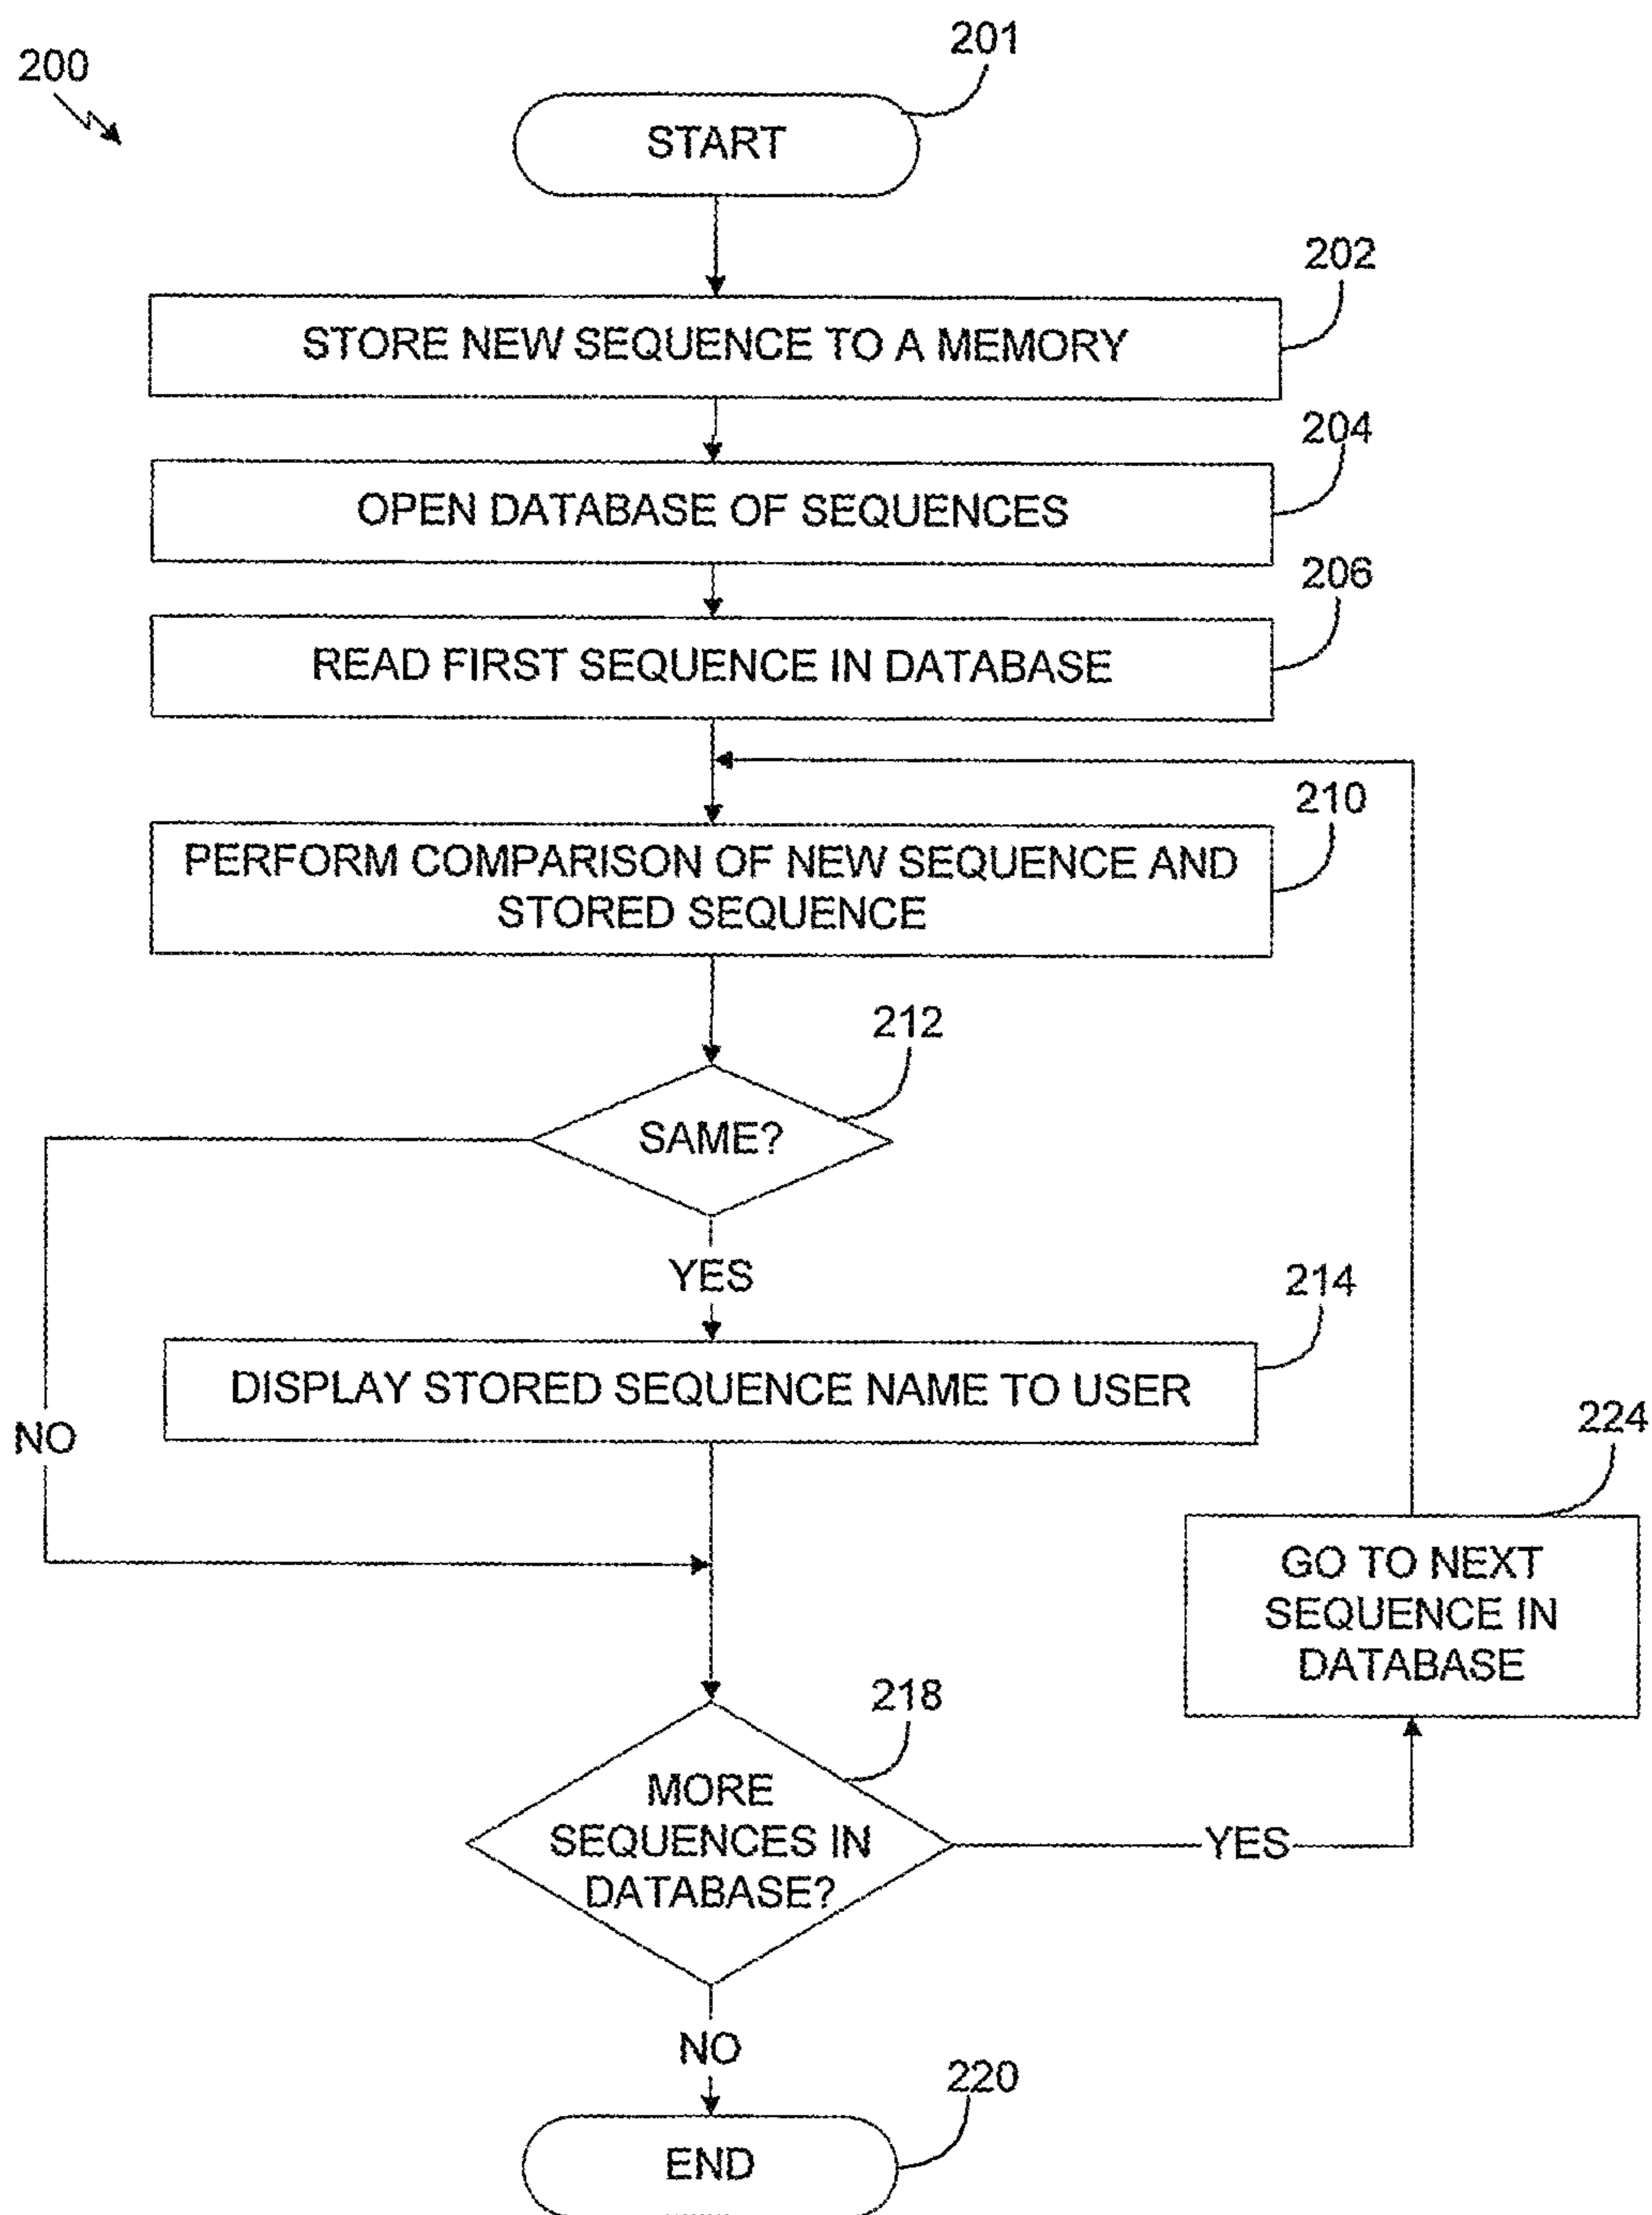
200

201

START

202

STORE NEW SEQUENCE TO A MEMORY

204

OPEN DATABASE OF SEQUENCES

206

READ FIRST SEQUENCE IN DATABASE

210

PERFORM COMPARISON OF NEW SEQUENCE AND STORED SEQUENCE

212

SAME?

YES

214

DISPLAY STORED SEQUENCE NAME TO USER

NO

224

GO TO NEXT SEQUENCE IN DATABASE

218

MORE SEQUENCES IN DATABASE?

YES

NO

220

END